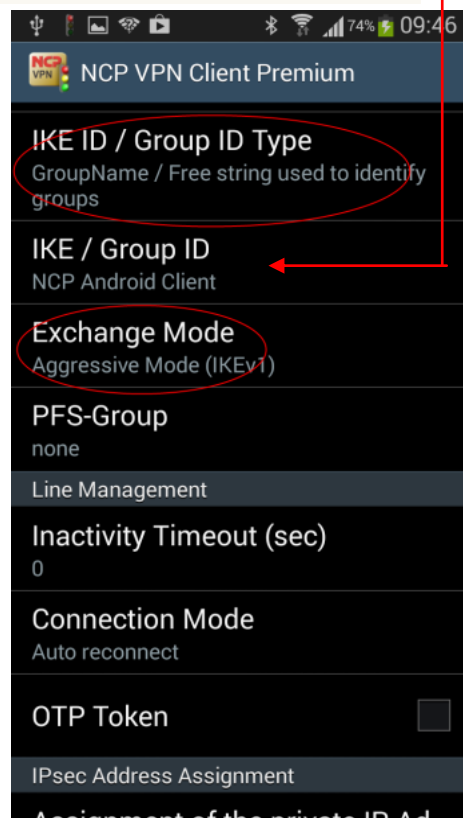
74% 09:46

NCP VPN

NCP VPN Client Premium

IKE ID / Group ID Type
GroupName / Free string used to identify groups

IKE / Group ID
NCP Android Client

Exchange Mode
Aggressive Mode (IKEv1)

PFS-Group
none

Line Management

Inactivity Timeout (sec)
0

Connection Mode
Auto reconnect

OTP Token

IPsec Address Assignment

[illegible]